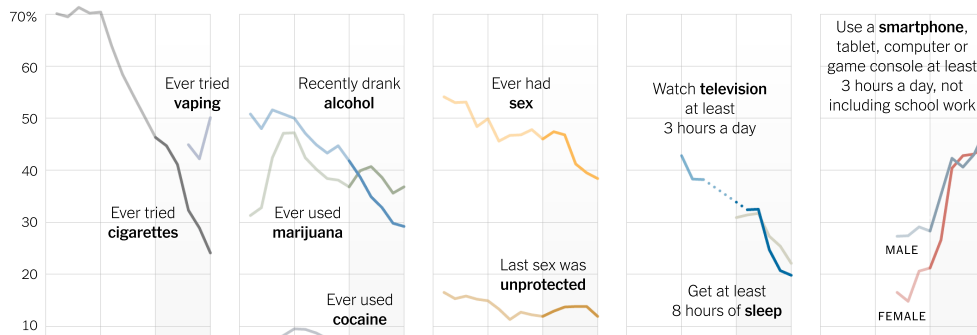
70%

60

50

40

30

20

10

Ever tried **vaping**

Ever tried **cigarettes**

Recently drank **alcohol**

Ever used **marijuana**

Ever used **cocaine**

Ever had **sex**

Last sex was **unprotected**

Watch **television** at least 3 hours a day

Get at least 8 hours of **sleep**

Use a **smartphone**, tablet, computer or game console at least 3 hours a day, not including school work

MALE

FEMALE